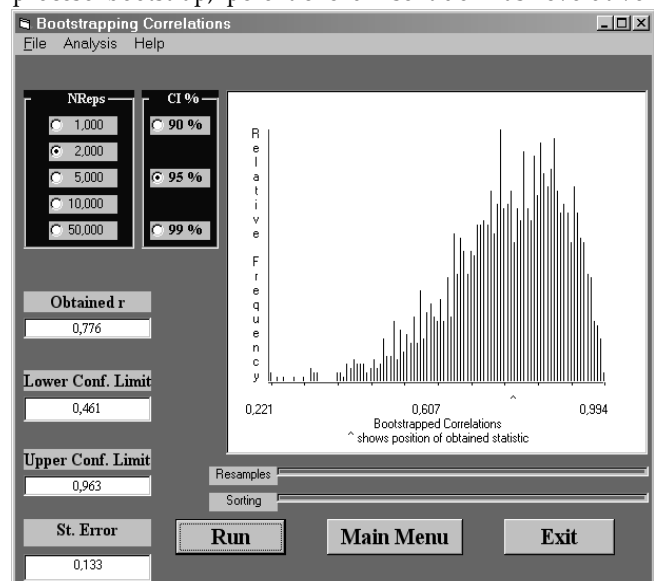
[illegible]
Bootstrapping Correlations
File Analysis Help

NReps
1,000
2,000
5,000
10,000
50,000

CI %
90 %
95 %
99 %

Obtained r
0,776

Lower Conf. Limit
0,461

Upper Conf. Limit
0,963

St. Error
0,133

Relative Frequency

0,221
0,607
^
0,994
Bootstrapped Correlations
^ shows position of obtained statistic

Resamples
Sorting

Run
Main Menu
Exit